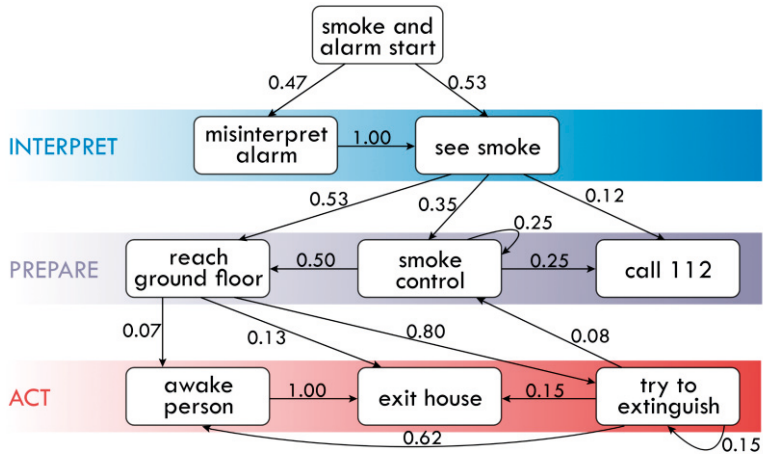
smoke and alarm start

0.47
0.53

INTERPRET

misinterpret alarm
1.00
see smoke

0.53
0.35
0.12
0.25

PREPARE

reach ground floor
0.50
smoke control
0.25
call 112

0.07
0.13
0.80
0.08

ACT

awake person
1.00
exit house
0.15
try to extinguish

0.62
0.15